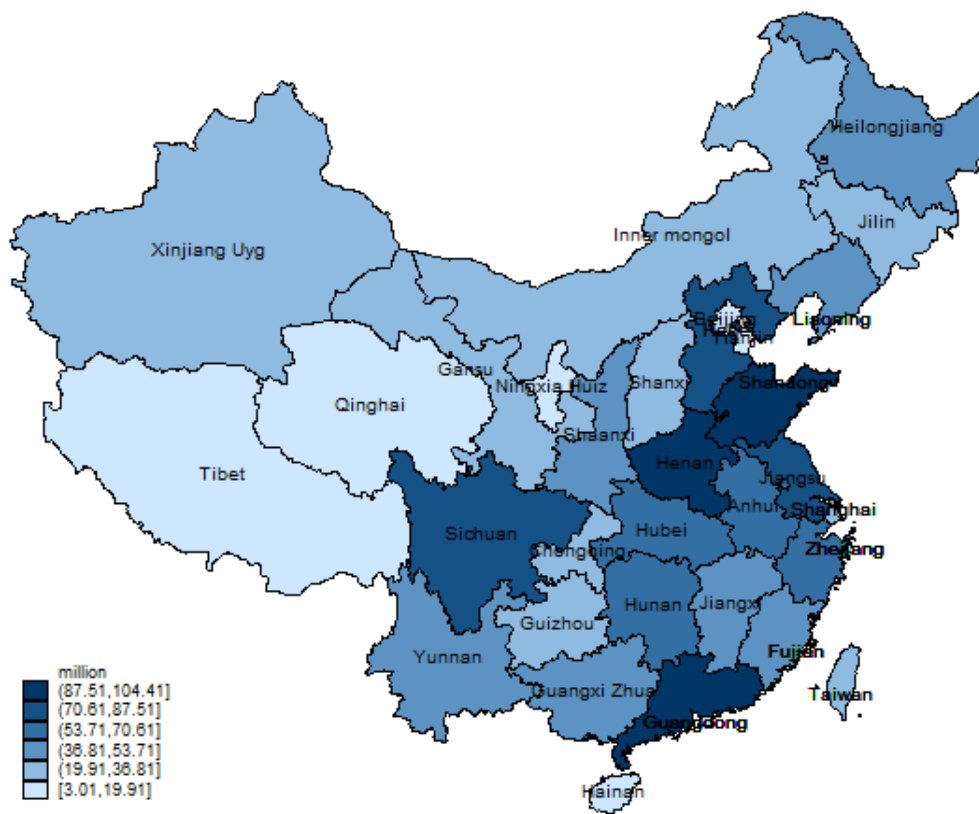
Heilongjiang
Xinjiang Uyg
Inner mongol
Jilin
Liaoning
Beijing
Tianjin
Gansu
Ningxia Huiz
Shanxi
Qinghai
Shandong
Shaanxi
Tibet
Henan
Jiangsu
Anhui
Shanghai
Sichuan
Hubei
Chongqing
Zhejiang
Hunan
Jiangxi
Guizhou
Fujian
Yunnan
Taiwan
Guangxi Zhua
Guangdong
Hainan

million
(87.51,104.41]
(70.61,87.51]
(53.71,70.61]
(36.81,53.71]
(19.91,36.81]
[3.01,19.91]